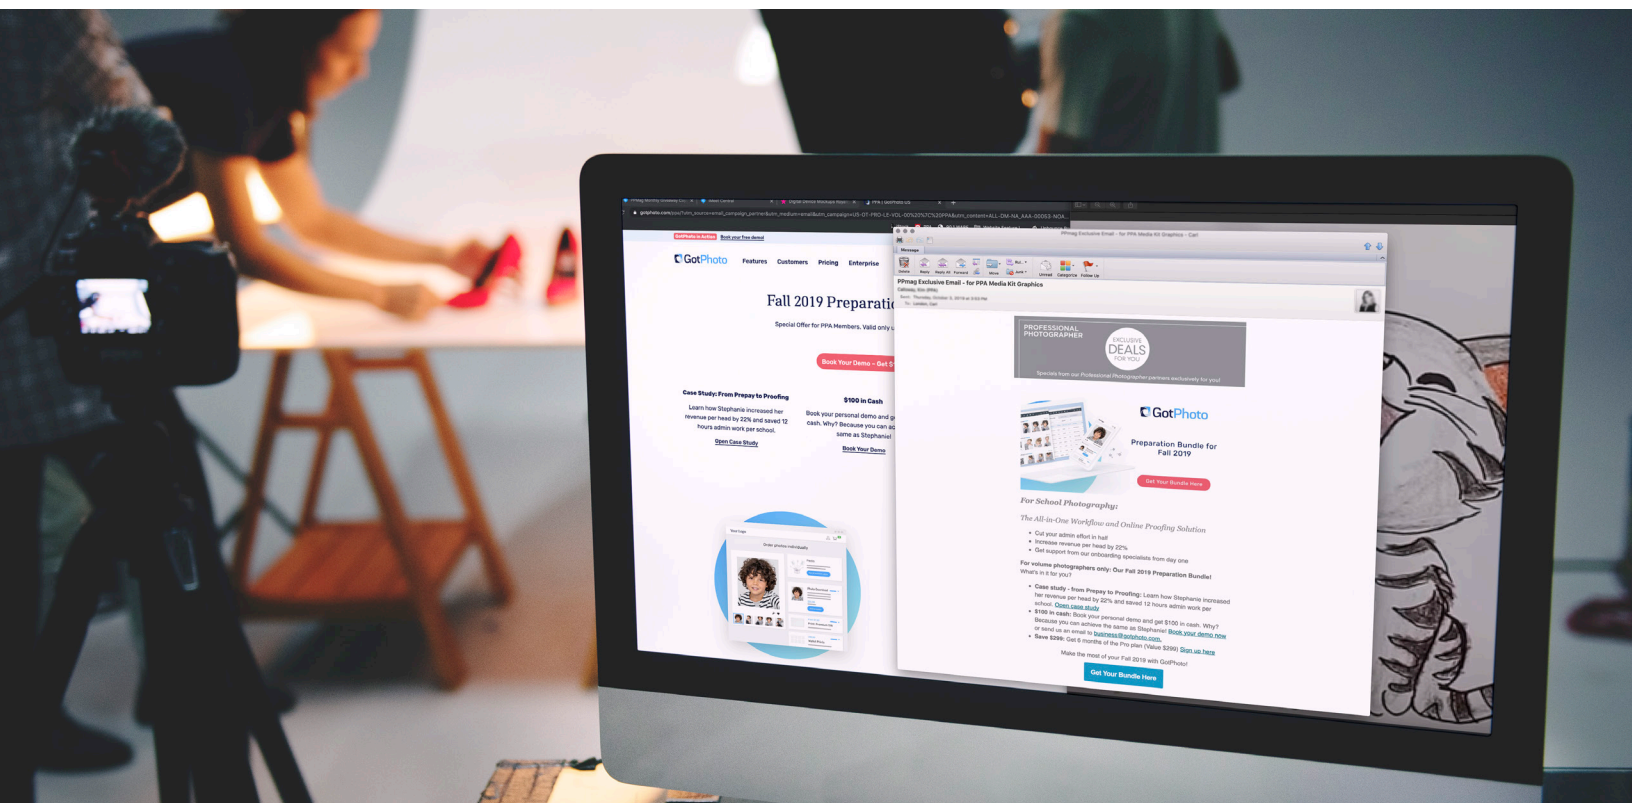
GotPhoto Features Customers Pricing Enterprise

Fall 2019 Preparati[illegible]

Special Offer for PPA Members. Valid only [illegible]

Book Your Demo – Get $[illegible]

Case Study: From Prepay to Proofing

Learn how Stephanie increased her revenue per head by 22% and saved 12 hours admin work per school.

Open Case Study

$100 in Cash

Book your personal demo and g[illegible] cash. Why? Because you can ac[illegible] same as Stephanie!

Book Your Demo

PPmag Exclusive Email - for PPA Media Kit Graphics

PROFESSIONAL PHOTOGRAPHER

EXCLUSIVE DEALS FOR YOU

Specials from our Professional Photographer partners exclusively for you!

GotPhoto

Preparation Bundle for Fall 2019

Get Your Bundle Here

For School Photography:

The All-in-One Workflow and Online Proofing Solution

• Cut your admin effort in half
• Increase revenue per head by 22%
• Get support from our onboarding specialists from day one

For volume photographers only: Our Fall 2019 Preparation Bundle!
What's in it for you?

• Case study - from Prepay to Proofing: Learn how Stephanie increased her revenue per head by 22% and saved 12 hours admin work per school. Open case study
• $100 in cash: Book your personal demo and get $100 in cash. Why? Because you can achieve the same as Stephanie! Book your demo now or send us an email to business@gotphoto.com.
• Save $299: Get 6 months of the Pro plan (Value $299) Sign up here

Make the most of your Fall 2019 with GotPhoto!

Get Your Bundle Here